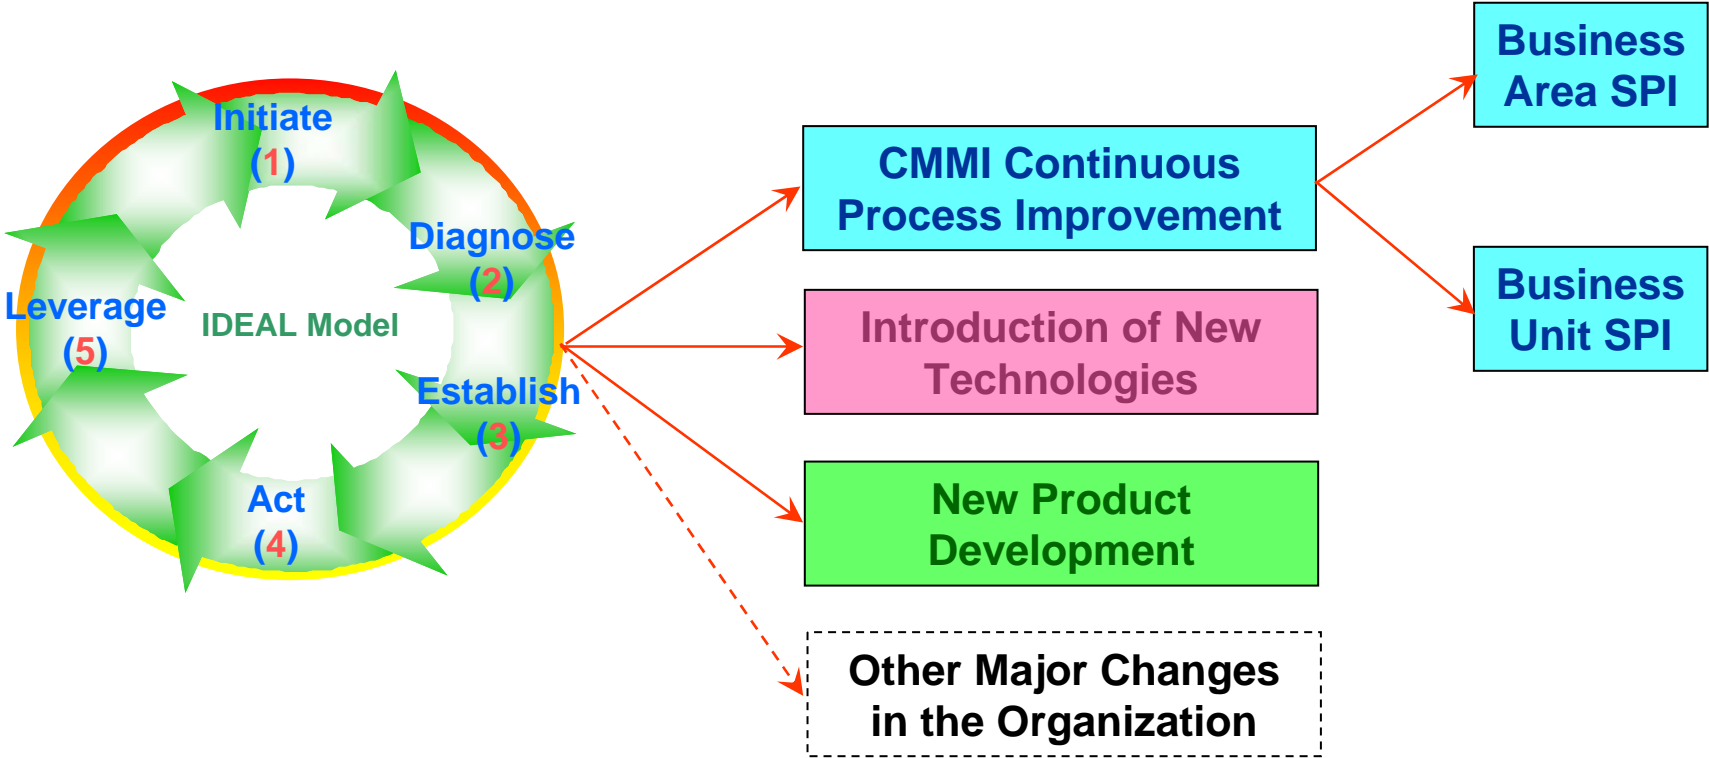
Initiate
(1)

Diagnose
(2)

Establish
(3)

Act
(4)

Leverage
(5)

IDEAL Model

CMMI Continuous Process Improvement

Introduction of New Technologies

New Product Development

Other Major Changes in the Organization

Business Area SPI

Business Unit SPI